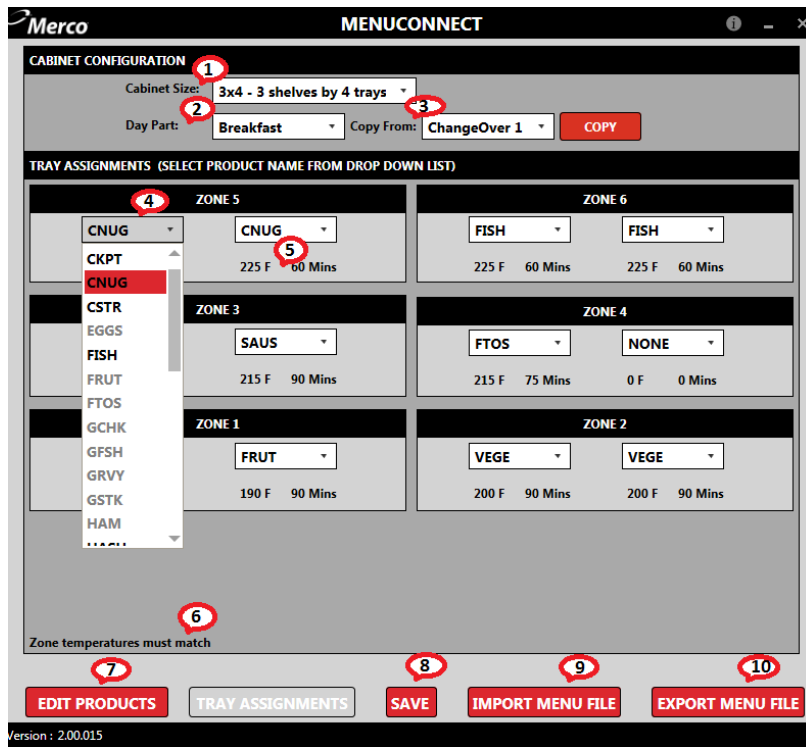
Merco
MENUCONNECT

CABINET CONFIGURATION
1
Cabinet Size: 3x4 - 3 shelves by 4 trays
2
3
Day Part: Breakfast
Copy From: ChangeOver 1
COPY

TRAY ASSIGNMENTS (SELECT PRODUCT NAME FROM DROP DOWN LIST)

ZONE 5
4
CNUG
CNUG
5
225 F 60 Mins
CKPT
CNUG
CSTR
EGGS
FISH
FRUT
FTOS
GCHK
GFSH
GRVY
GSTK
HAM
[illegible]

ZONE 6
FISH
FISH
225 F 60 Mins
225 F 60 Mins

ZONE 3
SAUS
215 F 90 Mins

ZONE 4
FTOS
NONE
215 F 75 Mins
0 F 0 Mins

ZONE 1
FRUT
190 F 90 Mins

ZONE 2
VEGE
VEGE
200 F 90 Mins
200 F 90 Mins

6
Zone temperatures must match

7
8
9
10
EDIT PRODUCTS
TRAY ASSIGNMENTS
SAVE
IMPORT MENU FILE
EXPORT MENU FILE

Version : 2.00.015